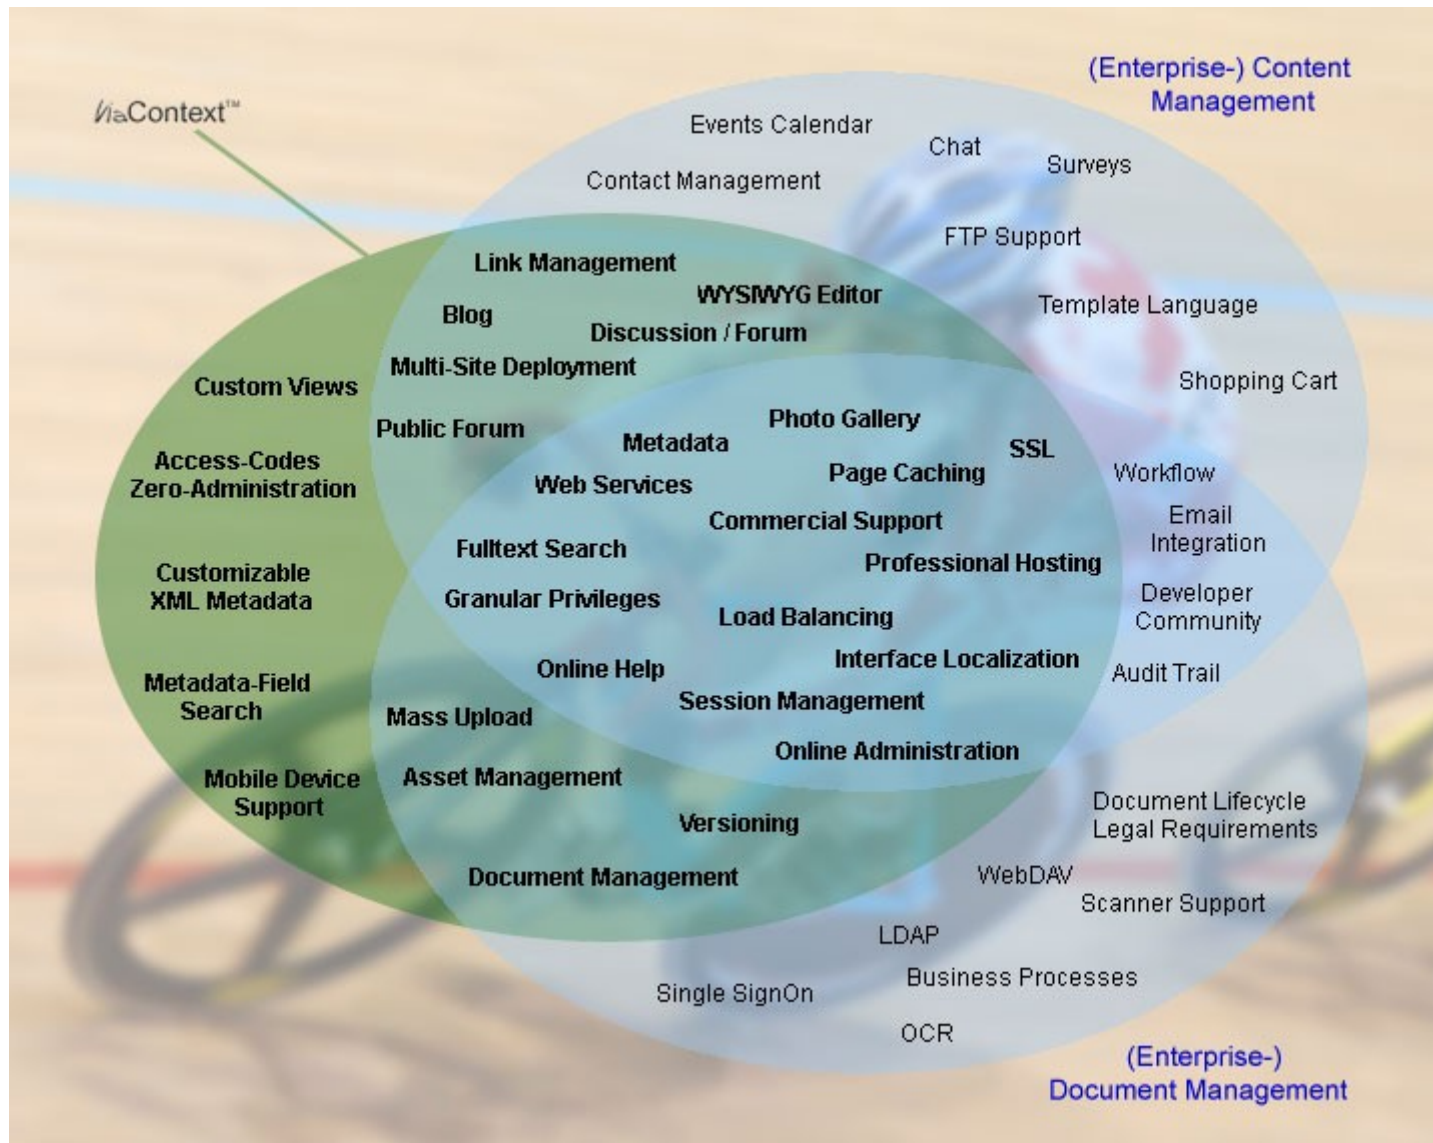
ViaContext™

(Enterprise-) Content Management

Events Calendar
Chat
Surveys
Contact Management
FTP Support
Template Language
Shopping Cart

Link Management
WYSIWYG Editor
Blog
Discussion / Forum
Multi-Site Deployment

Custom Views
Access-Codes Zero-Administration
Customizable XML Metadata
Metadata-Field Search
Mobile Device Support

Public Forum
Photo Gallery
Metadata
SSL
Page Caching
Web Services
Workflow
Commercial Support
Email Integration
Fulltext Search
Professional Hosting
Granular Privileges
Developer Community
Load Balancing
Interface Localization
Audit Trail
Online Help
Session Management
Mass Upload
Online Administration
Asset Management
Versioning
Document Management

Document Lifecycle Legal Requirements
WebDAV
Scanner Support
LDAP
Business Processes
Single SignOn
OCR

(Enterprise-) Document Management